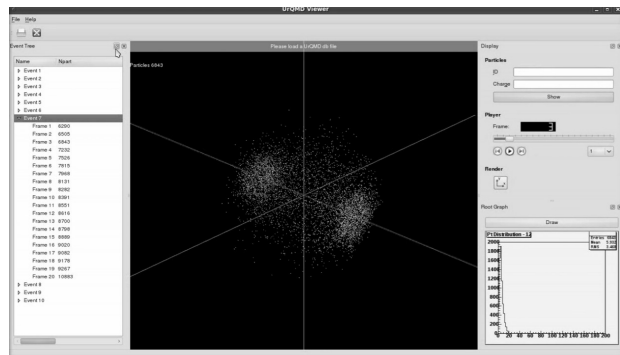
UrQMD Viewer

File Help

Event Tree

| Name | Npart |
|---|---|
| Event 1 | |
| Event 2 | |
| Event 3 | |
| Event 4 | |
| Event 5 | |
| Event 6 | |
| Event 7 | |
| Frame 1 | 6290 |
| Frame 2 | 6505 |
| Frame 3 | 6843 |
| Frame 4 | 7232 |
| Frame 5 | 7526 |
| Frame 6 | 7815 |
| Frame 7 | 7968 |
| Frame 8 | 8131 |
| Frame 9 | 8282 |
| Frame 10 | 8391 |
| Frame 11 | 8551 |
| Frame 12 | 8618 |
| Frame 13 | 8700 |
| Frame 14 | 8798 |
| Frame 15 | 8889 |
| Frame 16 | 9020 |
| Frame 17 | 9082 |
| Frame 18 | 9178 |
| Frame 19 | 9267 |
| Frame 20 | 10883 |
| Event 8 | |
| Event 9 | |
| Event 10 | |

Please load a UrQMD db file

Particles 6843

Display

Particles

ID

Charge

Show

Player

Frame

1

Render

Root Graph

Draw

Pt Distribution - 12

Entries 6843
Mean 2.032
RMS 2.468

2000
1800
1600
1400
1200
1000
800
600
400
200
0

0 20 40 60 80 100 120 140 160 180 200